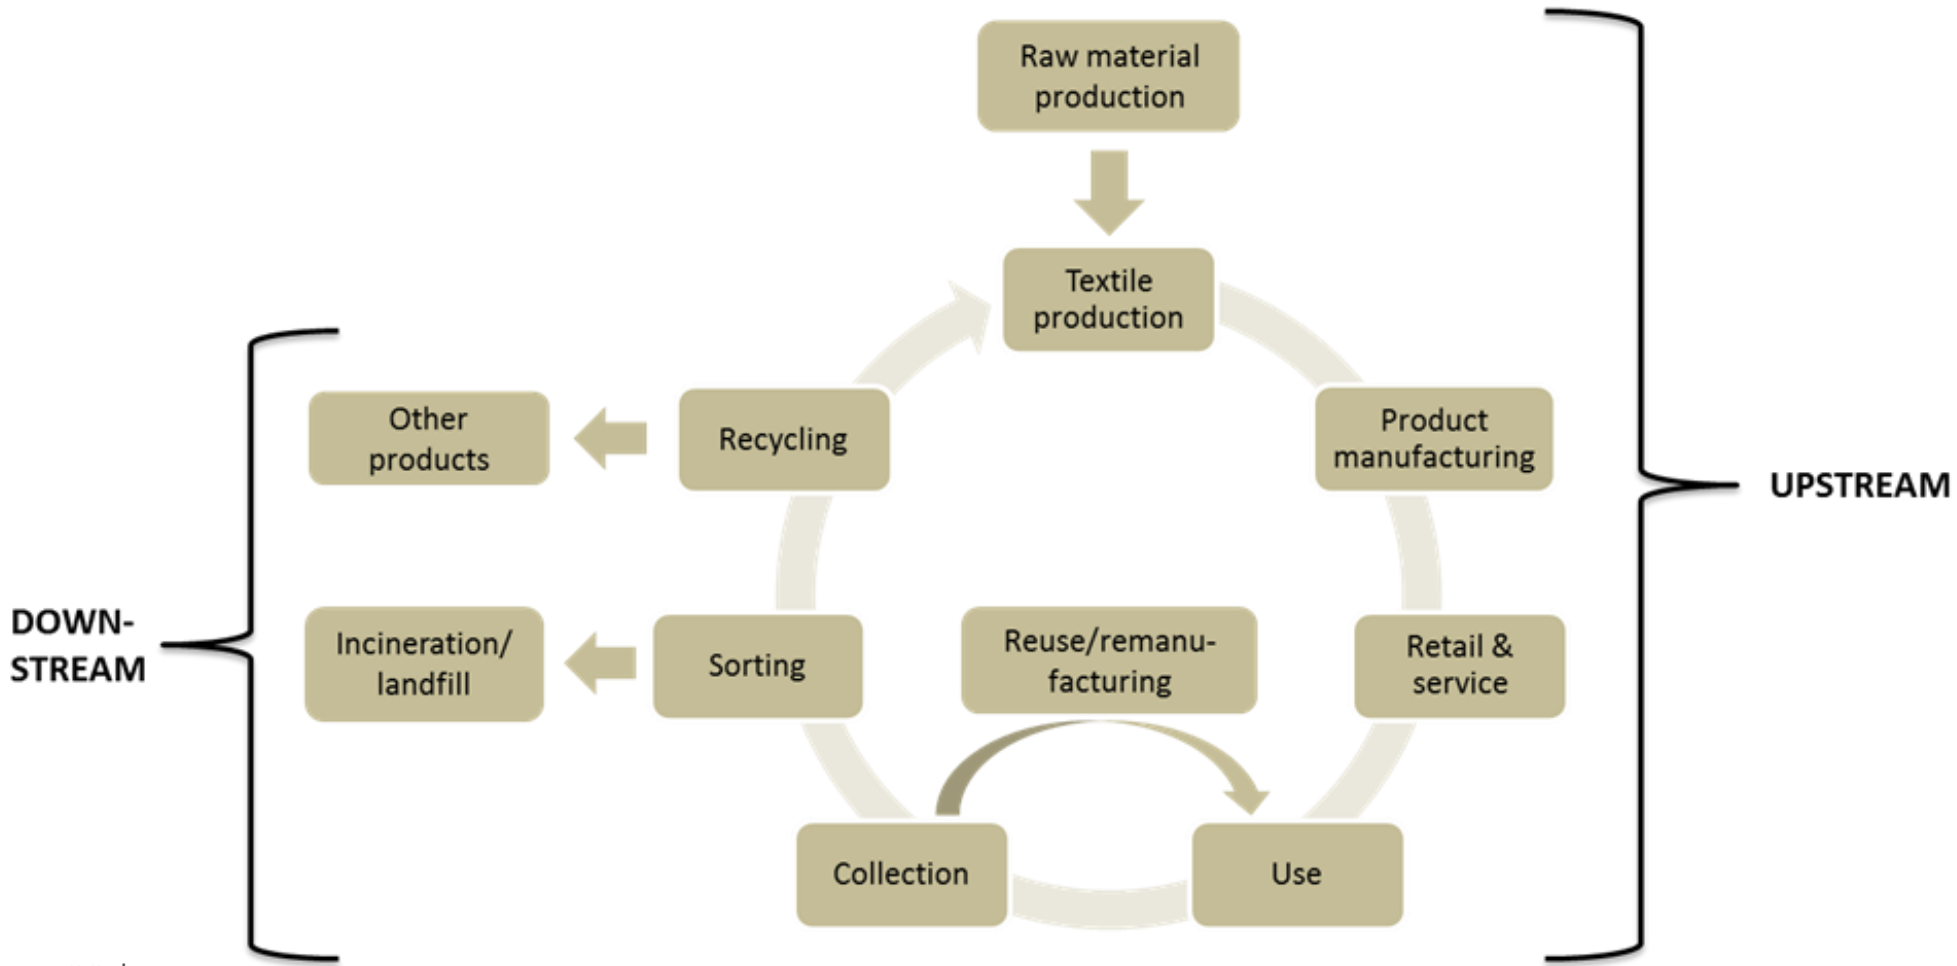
Raw material production

Textile production

Product manufacturing

Retail & service

Use

Collection

Reuse/remanufacturing

Sorting

Recycling

Other products

Incineration/ landfill

UPSTREAM

DOWN-STREAM